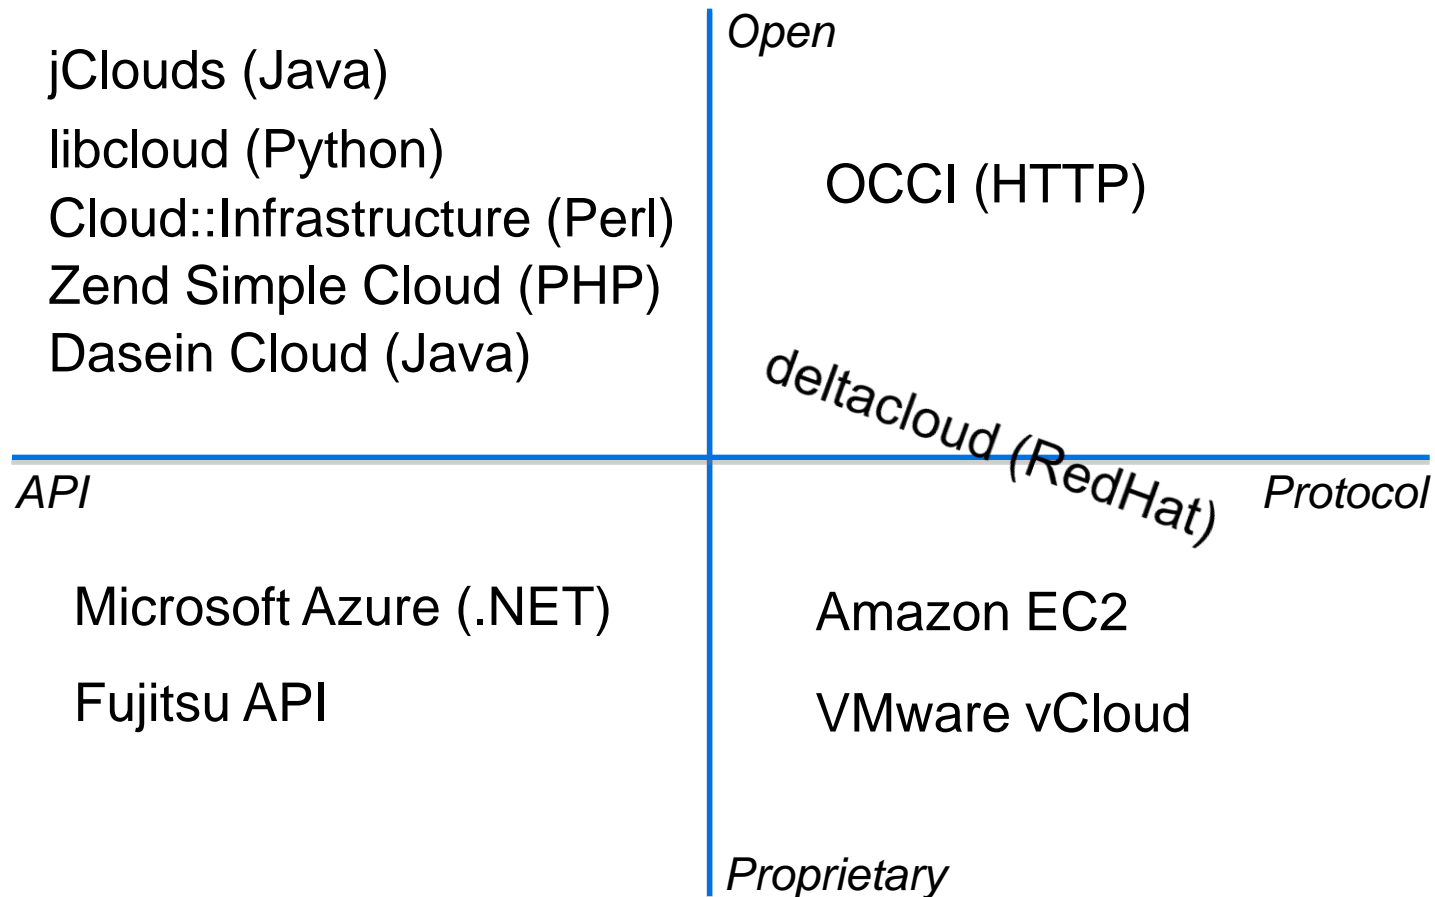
Open

jClouds (Java)
libcloud (Python)
Cloud::Infrastructure (Perl)
Zend Simple Cloud (PHP)
Dasein Cloud (Java)

OCCI (HTTP)

deltacloud (RedHat)

API

Protocol

Microsoft Azure (.NET)
Fujitsu API

Amazon EC2
VMware vCloud

Proprietary